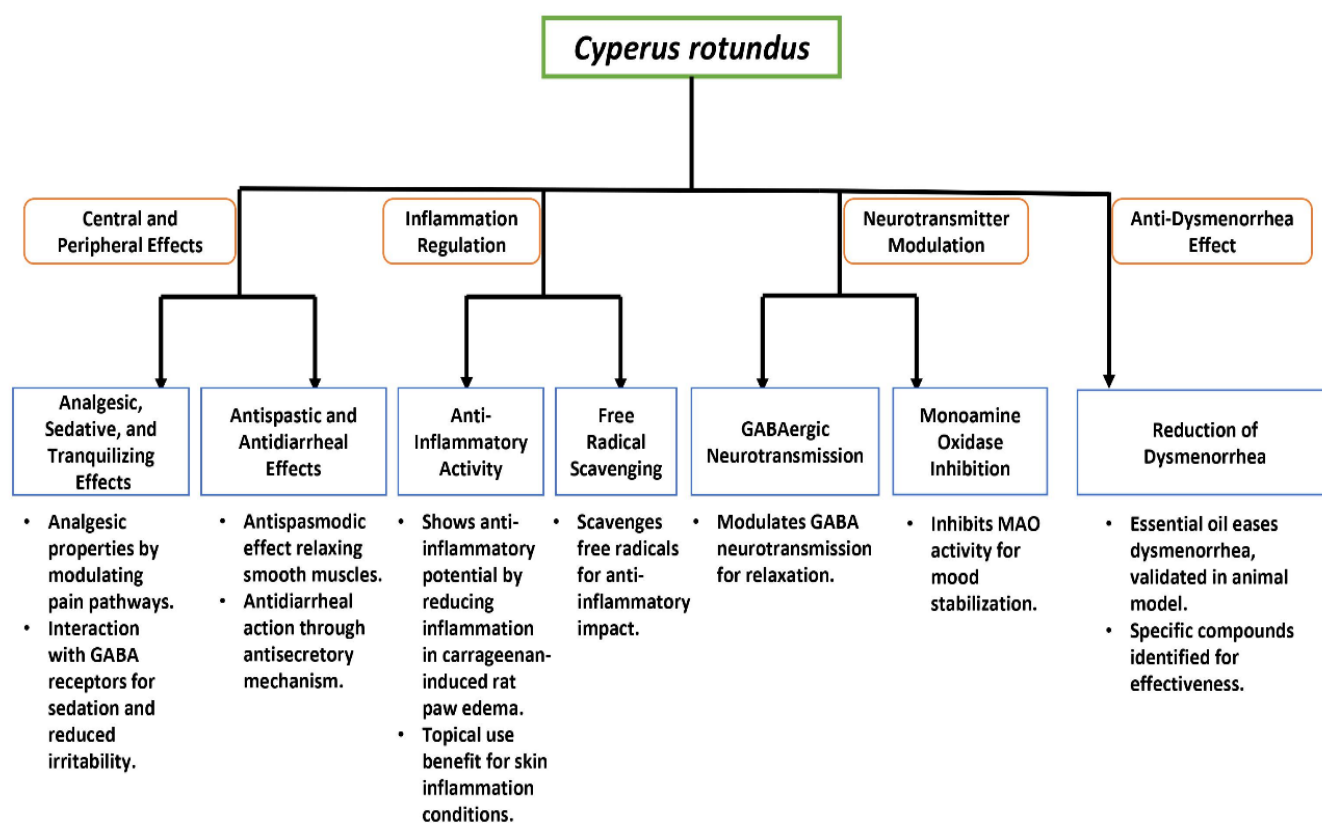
Cyperus rotundus

Central and Peripheral Effects

Inflammation Regulation

Neurotransmitter Modulation

Anti-Dysmenorrhea Effect

Analgesic, Sedative, and Tranquilizing Effects

• Analgesic properties by modulating pain pathways.
• Interaction with GABA receptors for sedation and reduced irritability.

Antispastic and Antidiarrheal Effects

• Antispasmodic effect relaxing smooth muscles.
• Antidiarrheal action through antisecretory mechanism.

Anti-Inflammatory Activity

• Shows anti-inflammatory potential by reducing inflammation in carrageenan-induced rat paw edema.
• Topical use benefit for skin inflammation conditions.

Free Radical Scavenging

• Scavenges free radicals for anti-inflammatory impact.

GABAergic Neurotransmission

• Modulates GABA neurotransmission for relaxation.

Monoamine Oxidase Inhibition

• Inhibits MAO activity for mood stabilization.

Reduction of Dysmenorrhea

• Essential oil eases dysmenorrhea, validated in animal model.
• Specific compounds identified for effectiveness.